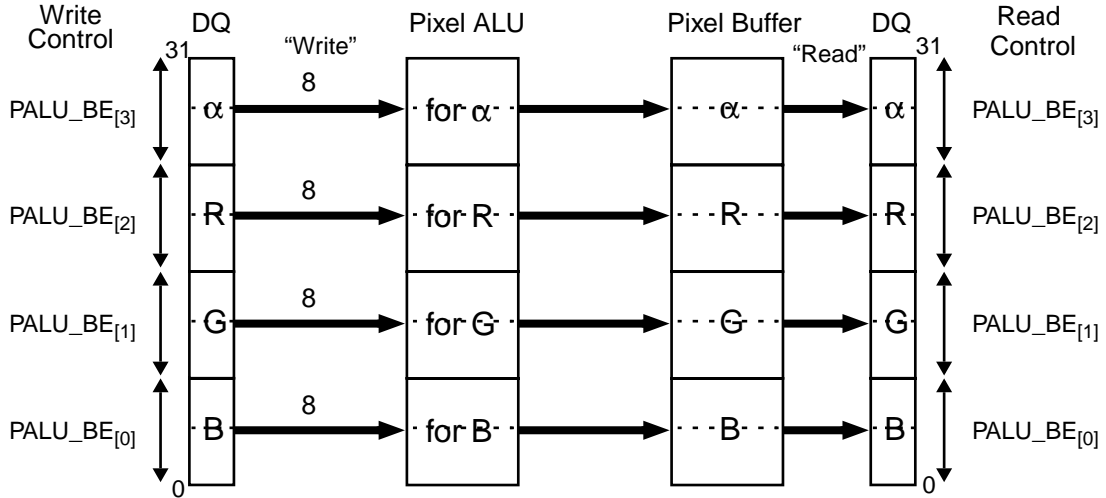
Write Control

DQ

"Write"

Pixel ALU

Pixel Buffer

"Read"

DQ

Read Control

31

31

$PALU\_BE_{[3]}$ α 8 for α α α $PALU\_BE_{[3]}$

$PALU\_BE_{[2]}$ R 8 for R R R $PALU\_BE_{[2]}$

$PALU\_BE_{[1]}$ G 8 for G G G $PALU\_BE_{[1]}$

$PALU\_BE_{[0]}$ B 8 for B B B $PALU\_BE_{[0]}$

0

0